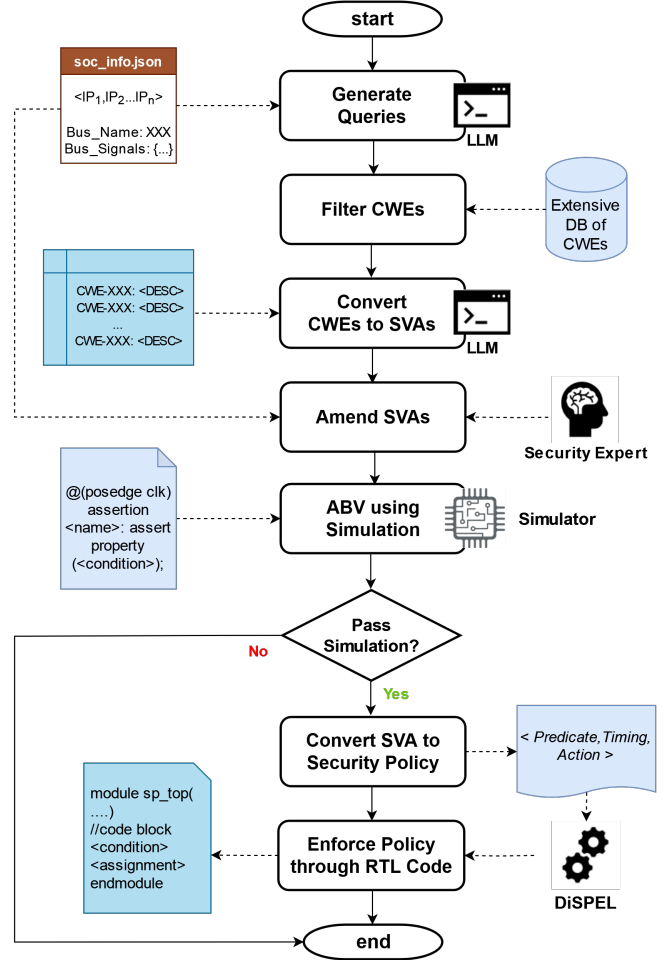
start

soc_info.json

<$IP_1$,$IP_2$...$IP_n$>

Bus_Name: XXX
Bus_Signals: {...}

Generate Queries

LLM

Filter CWEs

Extensive DB of CWEs

CWE-XXX: <DESC>
CWE-XXX: <DESC>
...
CWE-XXX: <DESC>

Convert CWEs to SVAs

LLM

Amend SVAs

Security Expert

@(posedge clk) assertion <name>: assert property (<condition>);

ABV using Simulation

Simulator

Pass Simulation?

No

Yes

Convert SVA to Security Policy

< Predicate,Timing, Action >

module sp_top( ....) //code block <condition> <assignment> endmodule

Enforce Policy through RTL Code

DiSPEL

end